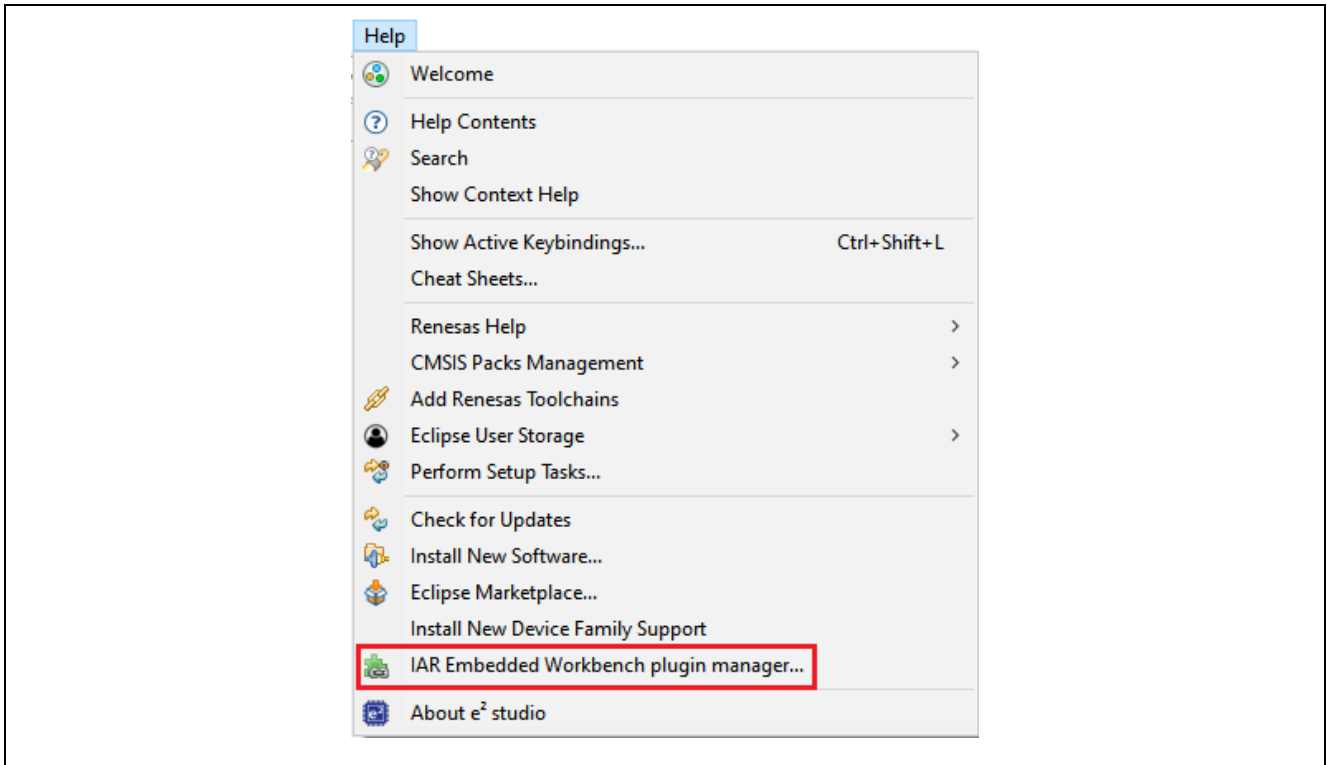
Help

Welcome

Help Contents
Search
Show Context Help

Show Active Keybindings... Ctrl+Shift+L
Cheat Sheets...

Renesas Help >
CMSIS Packs Management >
Add Renesas Toolchains
Eclipse User Storage >
Perform Setup Tasks...

Check for Updates
Install New Software...
Eclipse Marketplace...
Install New Device Family Support
IAR Embedded Workbench plugin manager...

About $e^2$ studio